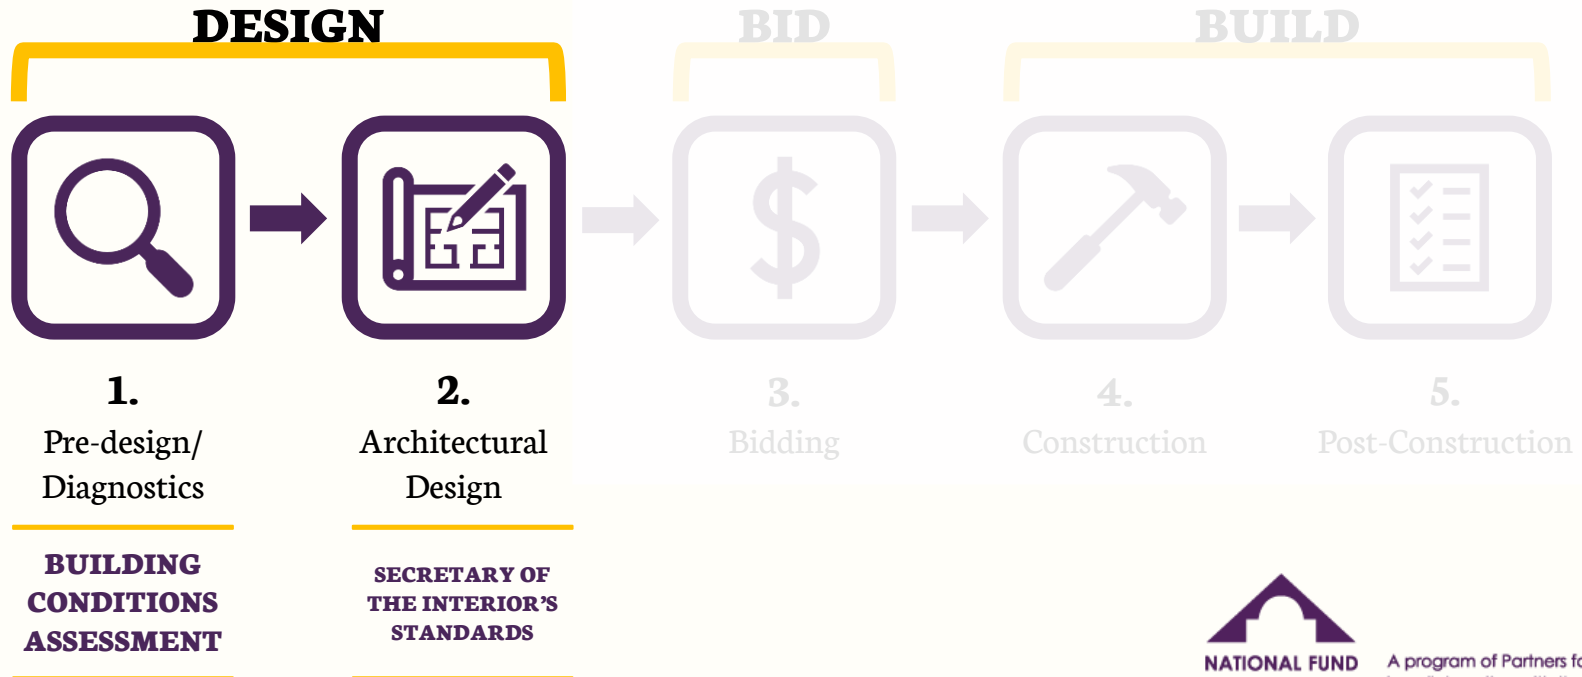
DESIGN

BID

BUILD

1.
Pre-design/ Diagnostics

BUILDING CONDITIONS ASSESSMENT

2.
Architectural Design

SECRETARY OF THE INTERIOR'S STANDARDS

3.
Bidding

4.
Construction

5.
Post-Construction

NATIONAL FUND

A program of Partners f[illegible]